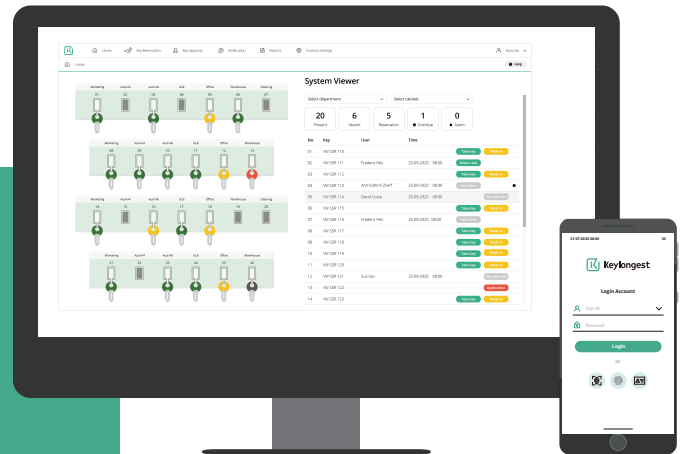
Home Key Maintenance Key Approval Notification Reports Function Settings Nana Ka

Home Help

Marketing Audit 01 Audit 02 ULB Office Warehouse Cleaning

System Viewer

Select department Select cabinet

| 20 | 6 | 5 | 1 | 0 |
|---|---|---|---|---|
| Present | Absent | Reservation | Overdue | Alarm |

| No | Key | User | Time | | |
|---|---|---|---|---|---|
| 01 | VW SSR 110 | | | Take key | Reserve |
| 02 | VW SSR 111 | Frederic Pels | 25-09-2020 08:00 | Return key | Reserve |
| 03 | VW SSR 112 | | | Take key | Reserve |
| 04 | VW SSR 113 | Anti Kuthi in Zinerf | 25-09-2020 08:00 | | |
| 05 | VW SSR 114 | Dante Costa | 25-09-2020 08:00 | Take key | Reserve |
| 06 | VW SSR 115 | | | Take key | Reserve |
| 07 | VW SSR 116 | Frederic Pels | 25-09-2020 08:00 | | |
| 08 | VW SSR 117 | | | Take key | Reserve |
| 09 | VW SSR 118 | | | Take key | Reserve |
| 10 | VW SSR 119 | | | Take key | Reserve |
| 11 | VW SSR 120 | | | Take key | Reserve |
| 12 | VW SSR 121 | Sus San | 25-09-2020 08:00 | | |
| 13 | VW SSR 122 | | | | Application |
| 14 | VW SSR 123 | | | Take key | Reserve |

23-07-2020 08:00

Keylongest

Login Account

User ID

Password

Login

OR